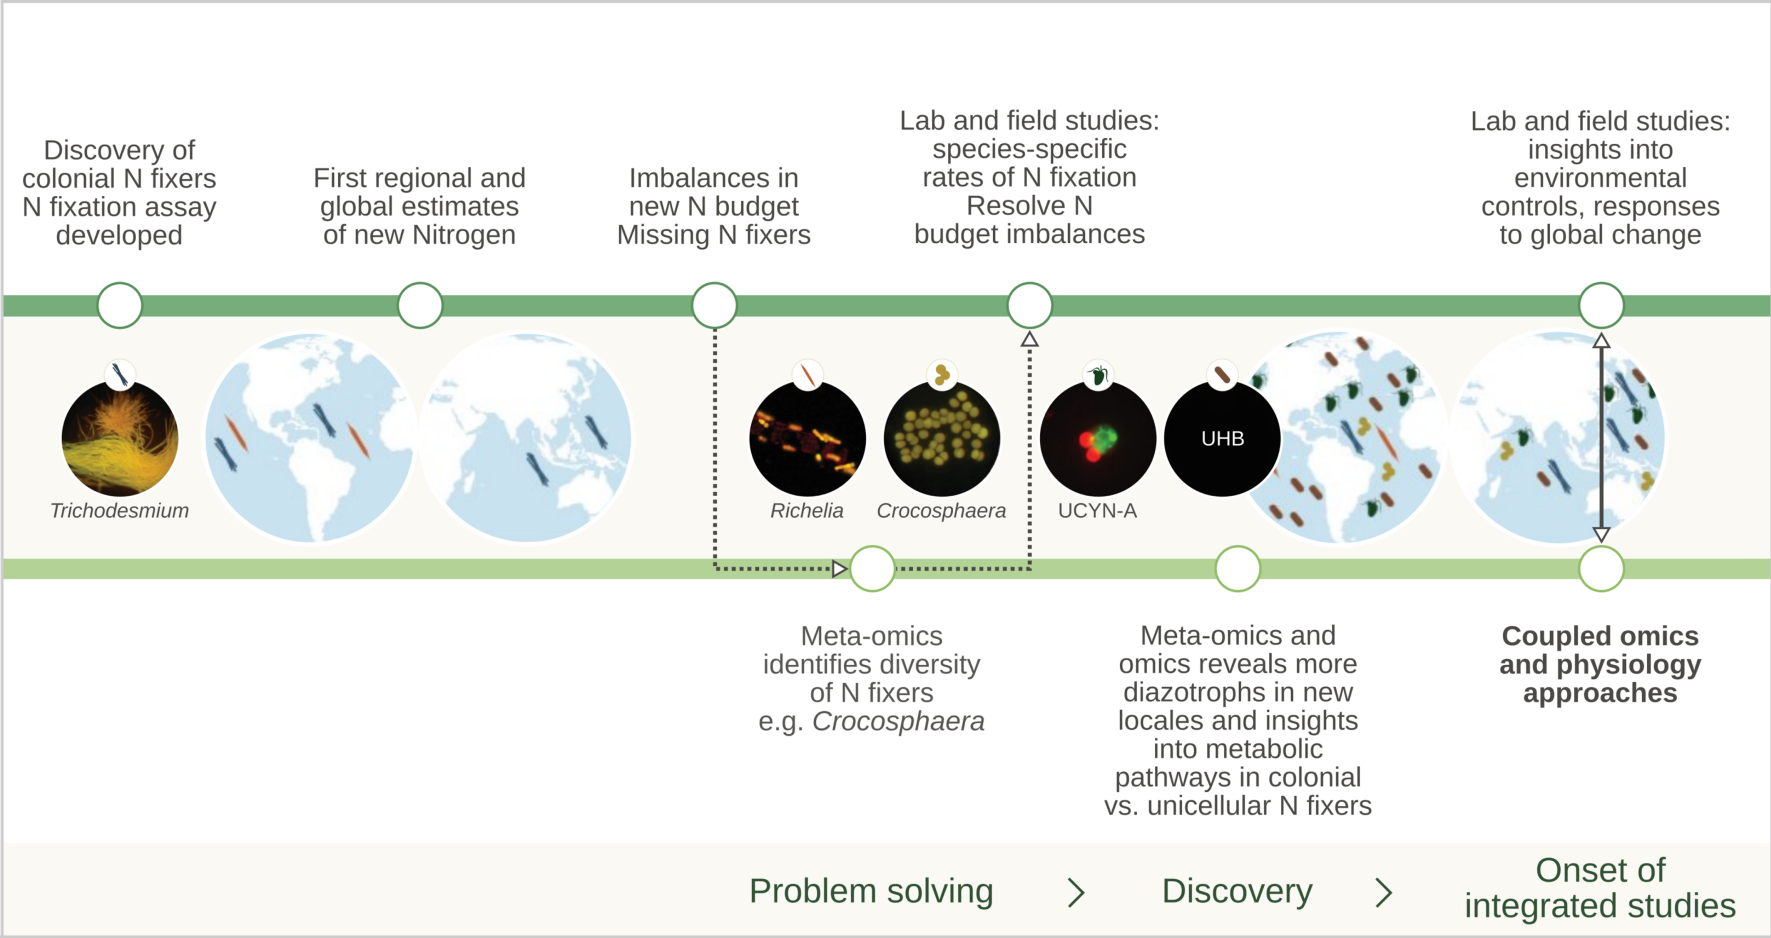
Discovery of colonial N fixers N fixation assay developed

First regional and global estimates of new Nitrogen

Imbalances in new N budget Missing N fixers

Lab and field studies: species-specific rates of N fixation Resolve N budget imbalances

Lab and field studies: insights into environmental controls, responses to global change

Trichodesmium

Richelia

Crocosphaera

UCYN-A

UHB

Meta-omics identifies diversity of N fixers e.g. *Crocosphaera*

Meta-omics and omics reveals more diazotrophs in new locales and insights into metabolic pathways in colonial vs. unicellular N fixers

**Coupled omics and physiology approaches**

Problem solving

Discovery

Onset of integrated studies